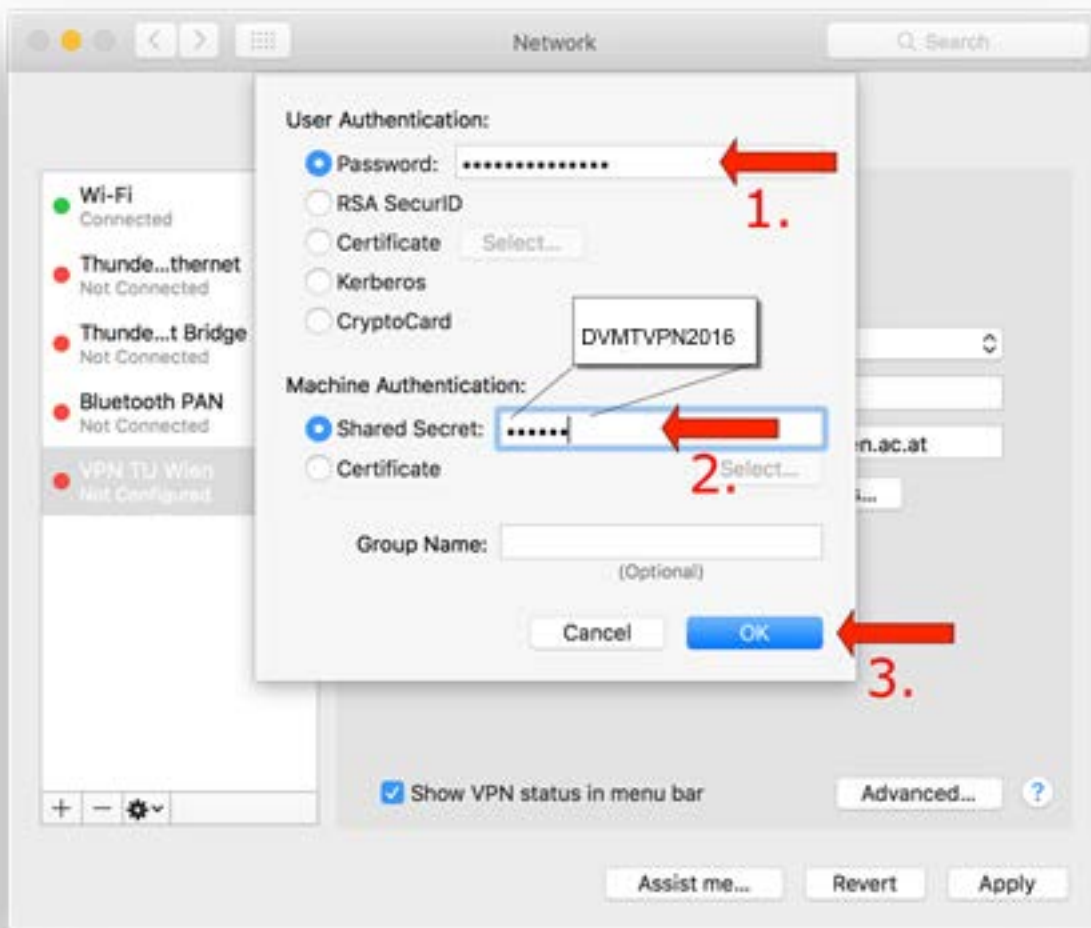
Network

Search

User Authentication:

Password: •••••••••••••••

1.

RSA SecurID

Certificate Select...

Kerberos

CryptoCard

DVMTVPN2016

Machine Authentication:

Shared Secret: ••••••

2.

Certificate Select...

Group Name:

(Optional)

Cancel

OK

3.

Wi-Fi
Connected

Thunde...thernet
Not Connected

Thunde...t Bridge
Not Connected

Bluetooth PAN
Not Connected

VPN TU Wien
Not Configured

en.ac.at

+ −

Show VPN status in menu bar

Advanced...

?

Assist me...

Revert

Apply